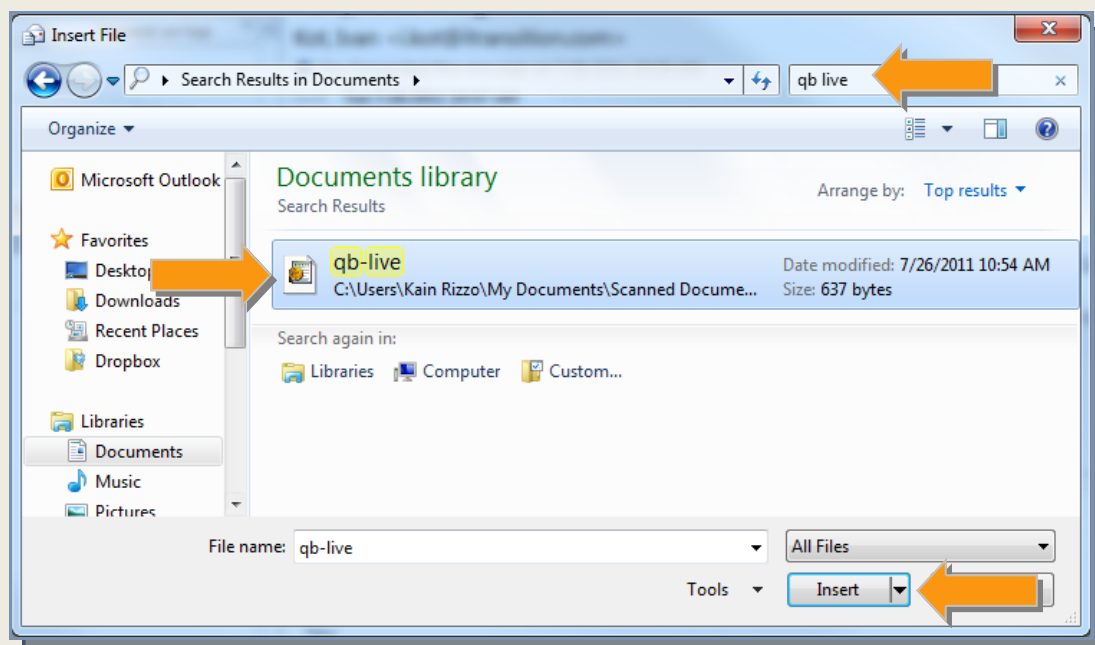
Insert File

Search Results in Documents

qb live

Organize

Microsoft Outlook

Favorites

Desktop

Downloads

Recent Places

Dropbox

Libraries

Documents

Music

Pictures

Documents library

Search Results

Arrange by: Top results

qb-live

C:\Users\Kain Rizzo\My Documents\Scanned Docume...

Date modified: 7/26/2011 10:54 AM

Size: 637 bytes

Search again in:

Libraries

Computer

Custom...

File name: qb-live

All Files

Tools

Insert